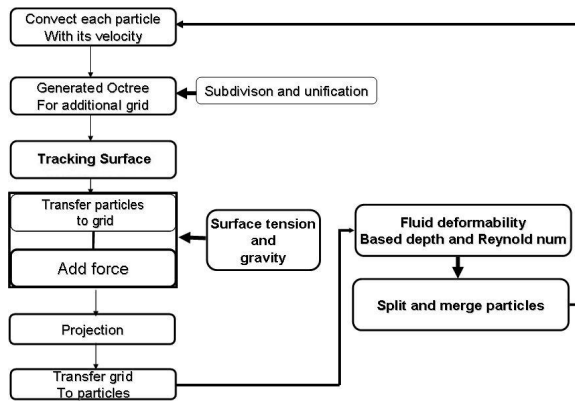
Convect each particle With its velocity

Generated Octree For additional grid

Subdivison and unification

Tracking Surface

Transfer particles to grid

Add force

Surface tension and gravity

Fluid deformability Based depth and Reynold num

Split and merge particles

Projection

Transfer grid To particles